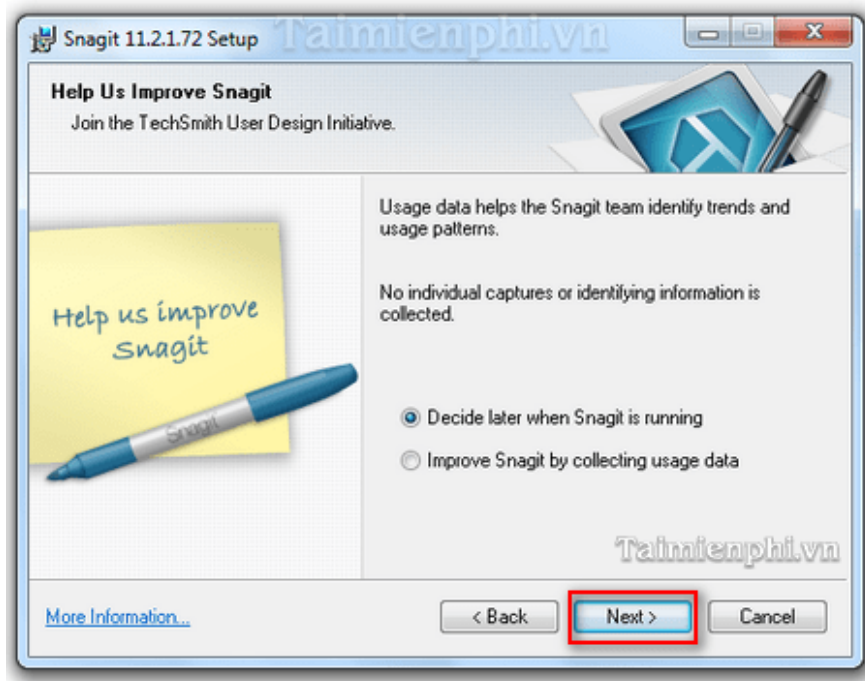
Snagit 11.2.1.72 Setup

Taimienphi.vn

Help Us Improve Snagit

Join the TechSmith User Design Initiative.

Help us improve Snagit

Snagit

Usage data helps the Snagit team identify trends and usage patterns.

No individual captures or identifying information is collected.

Decide later when Snagit is running

Improve Snagit by collecting usage data

Taimienphi.vn

More Information...

< Back

Next >

Cancel